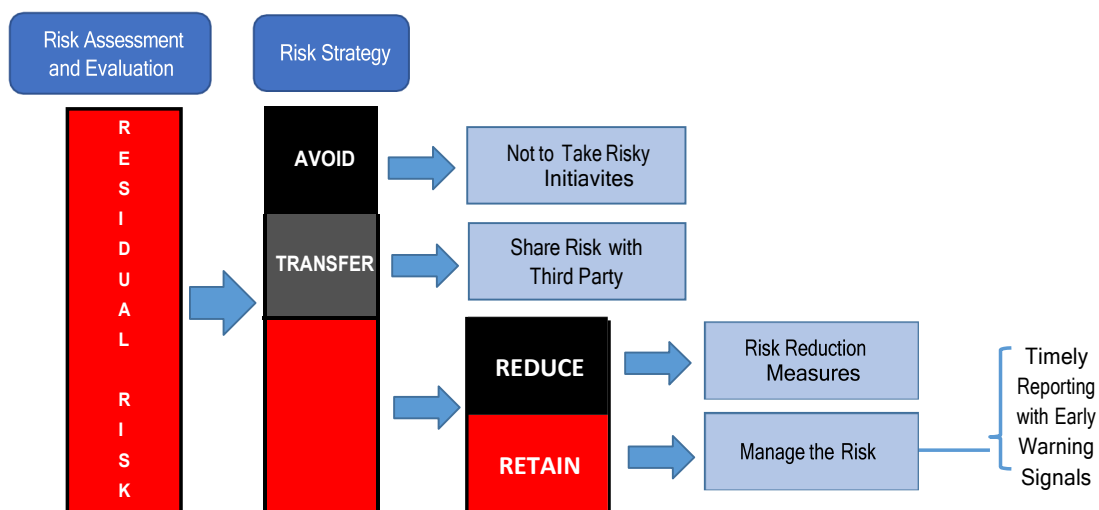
Risk Assessment and Evaluation

Risk Strategy

R
E
S
I
D
U
A
L

R
I
S
K

AVOID

Not to Take Risky Initiavites

TRANSFER

Share Risk with Third Party

REDUCE

Risk Reduction Measures

RETAIN

Manage the Risk

Timely Reporting with Early Warning Signals